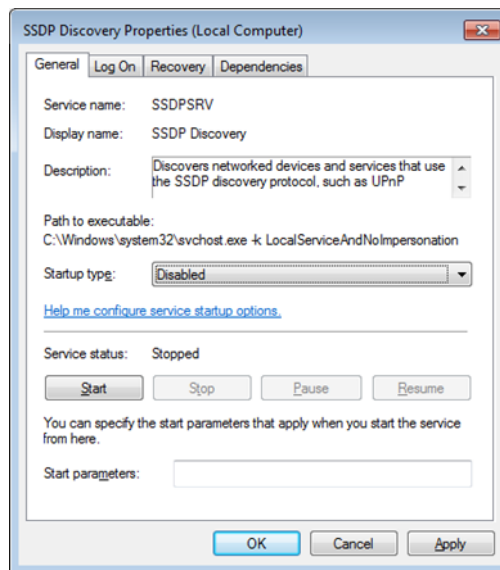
SSDP Discovery Properties (Local Computer)

General | Log On | Recovery | Dependencies

Service name: SSDPSRV

Display name: SSDP Discovery

Description: Discovers networked devices and services that use the SSDP discovery protocol, such as UPnP

Path to executable:
C:\Windows\system32\svchost.exe -k LocalServiceAndNoImpersonation

Startup type: Disabled

Help me configure service startup options.

Service status: Stopped

Start | Stop | Pause | Resume

You can specify the start parameters that apply when you start the service from here.

Start parameters:

OK | Cancel | Apply